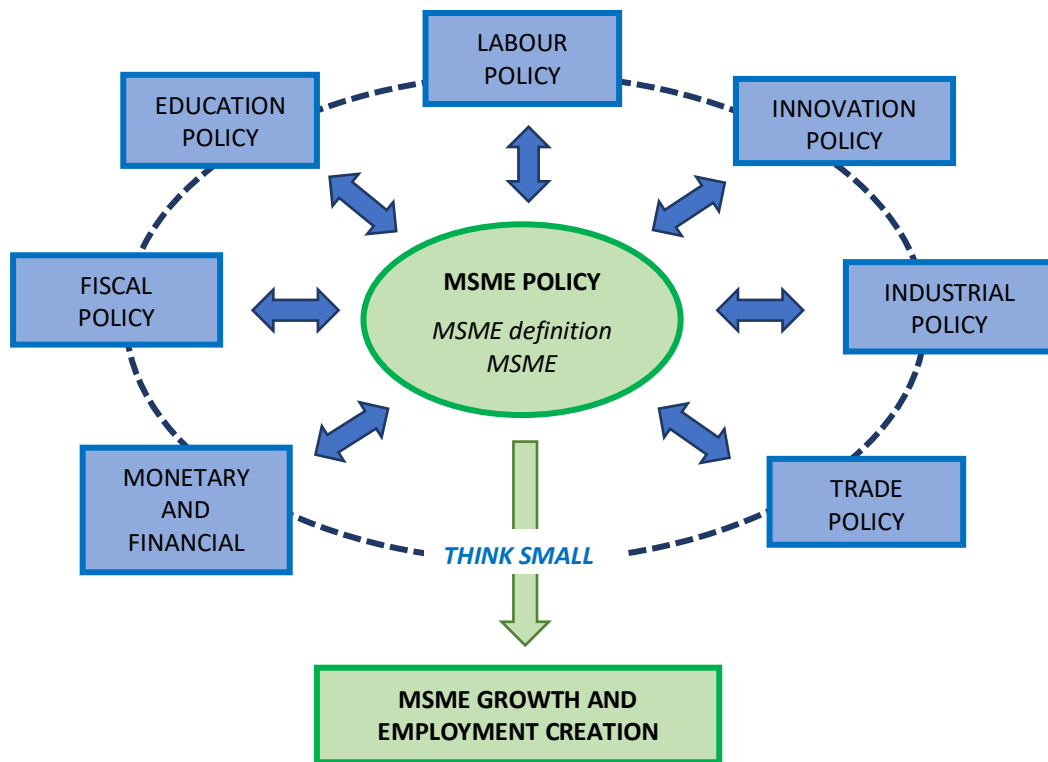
LABOUR POLICY

EDUCATION POLICY

INNOVATION POLICY

FISCAL POLICY

MSME POLICY

*MSME definition MSME*

INDUSTRIAL POLICY

MONETARY AND FINANCIAL

TRADE POLICY

THINK SMALL

MSME GROWTH AND EMPLOYMENT CREATION